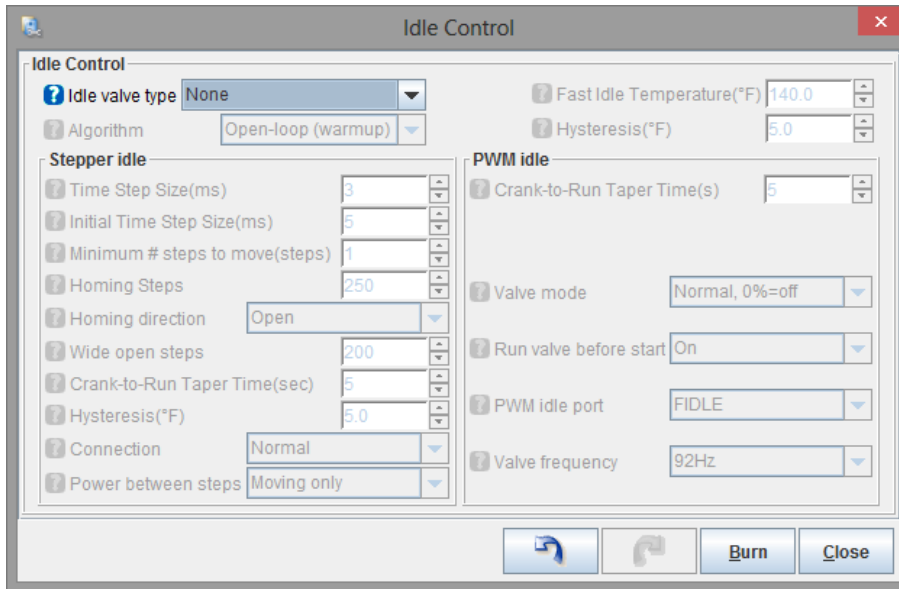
Idle Control

Idle Control

? Idle valve type None

? Algorithm Open-loop (warmup)

? Fast Idle Temperature(°F) 140.0

? Hysteresis(°F) 5.0

Stepper idle

? Time Step Size(ms) 3

? Initial Time Step Size(ms) 5

? Minimum # steps to move(steps) 1

? Homing Steps 250

? Homing direction Open

? Wide open steps 200

? Crank-to-Run Taper Time(sec) 5

? Hysteresis(°F) 5.0

? Connection Normal

? Power between steps Moving only

PWM idle

? Crank-to-Run Taper Time(s) 5

? Valve mode Normal, 0%=off

? Run valve before start On

? PWM idle port FIDLE

? Valve frequency 92Hz

Burn Close